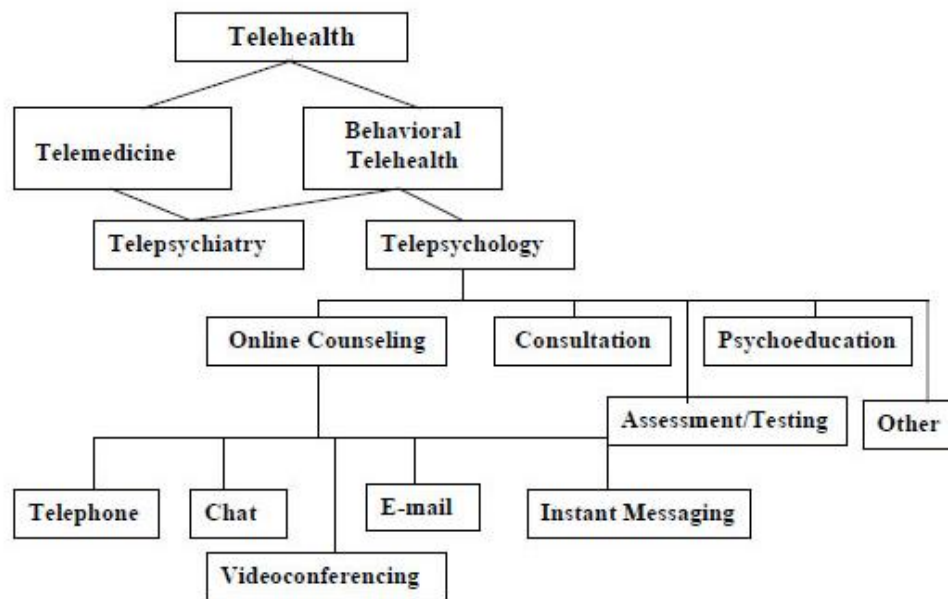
Telehealth

Telemedicine

Behavioral Telehealth

Telepsychiatry

Telepsychology

Online Counseling

Consultation

Psychoeducation

Assessment/Testing

Other

Telephone

Chat

E-mail

Instant Messaging

Videoconferencing